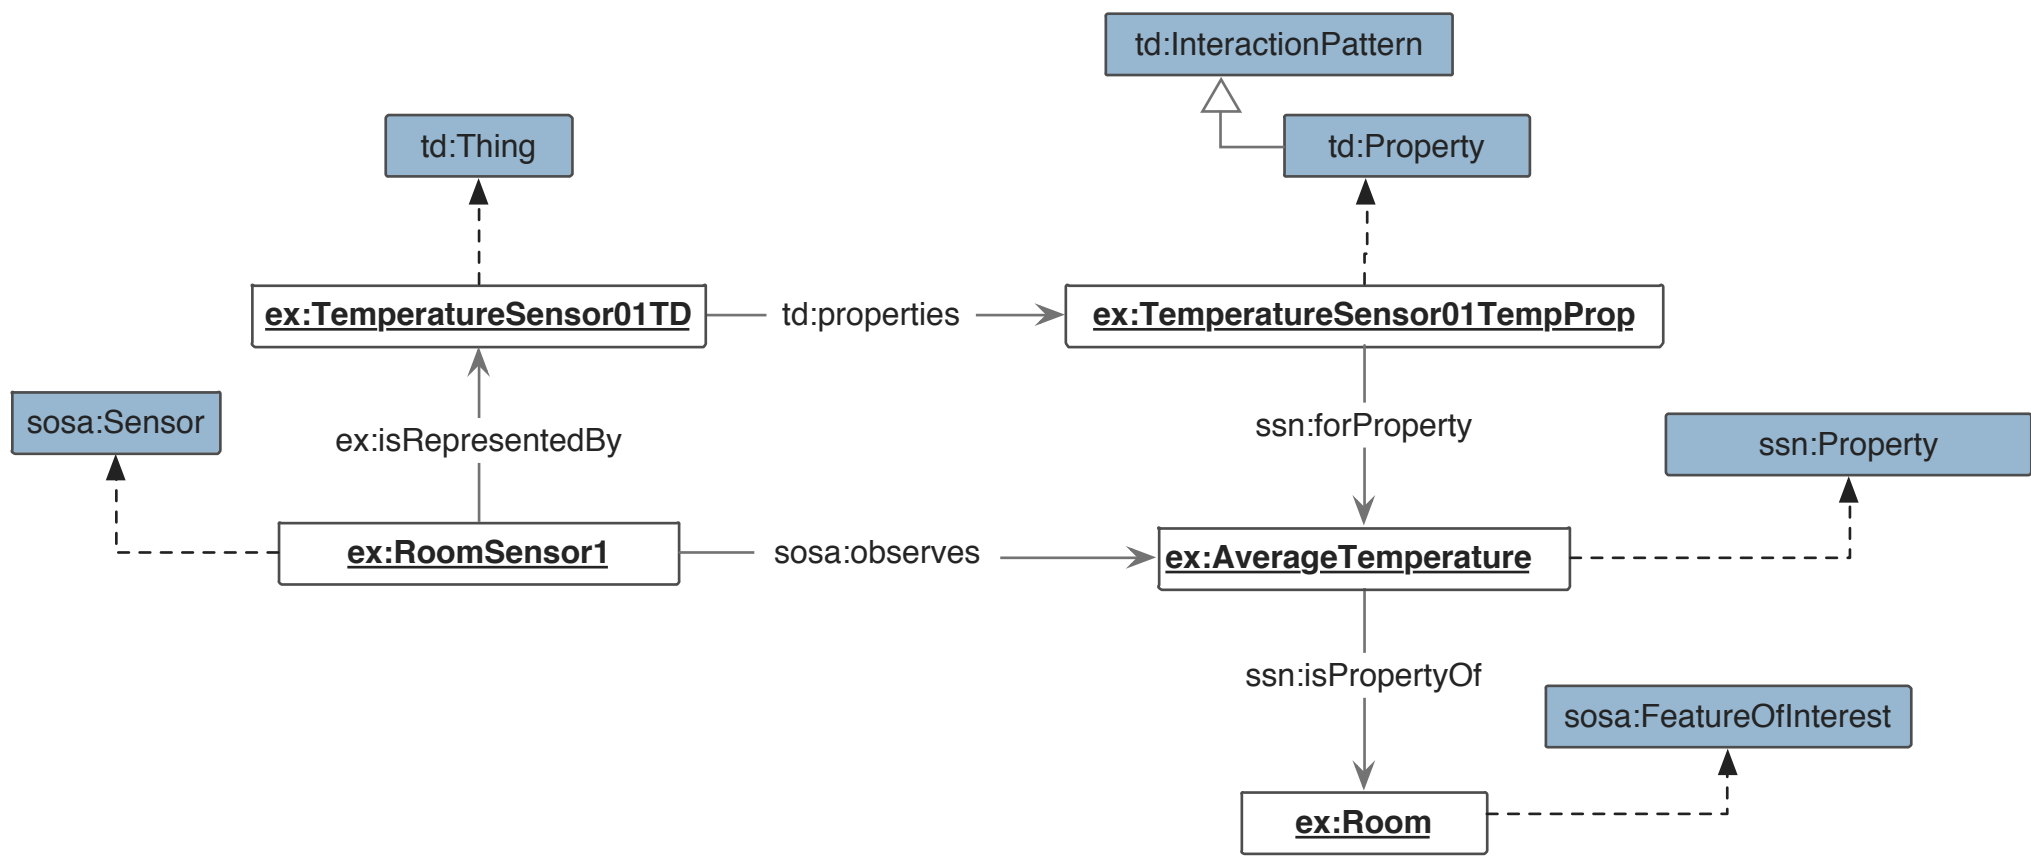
td:InteractionPattern

td:Thing

td:Property

ex:TemperatureSensor01TD

td:properties

ex:TemperatureSensor01TempProp

sosa:Sensor

ex:isRepresentedBy

ssn:forProperty

ssn:Property

ex:RoomSensor1

sosa:observes

ex:AverageTemperature

ssn:isPropertyOf

sosa:FeatureOfInterest

ex:Room